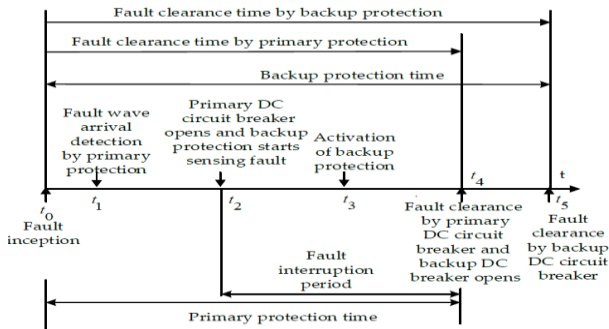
Fault clearance time by backup protection

Fault clearance time by primary protection

Backup protection time

Fault wave arrival detection by primary protection

Primary DC circuit breaker opens and backup protection starts sensing fault

Activation of backup protection

$t_4$

t

$t_0$
Fault inception

$t_1$

$t_2$

$t_3$

Fault clearance by primary DC circuit breaker and backup DC breaker opens

$t_5$
Fault clearance by backup DC circuit breaker

Fault interruption period

Primary protection time